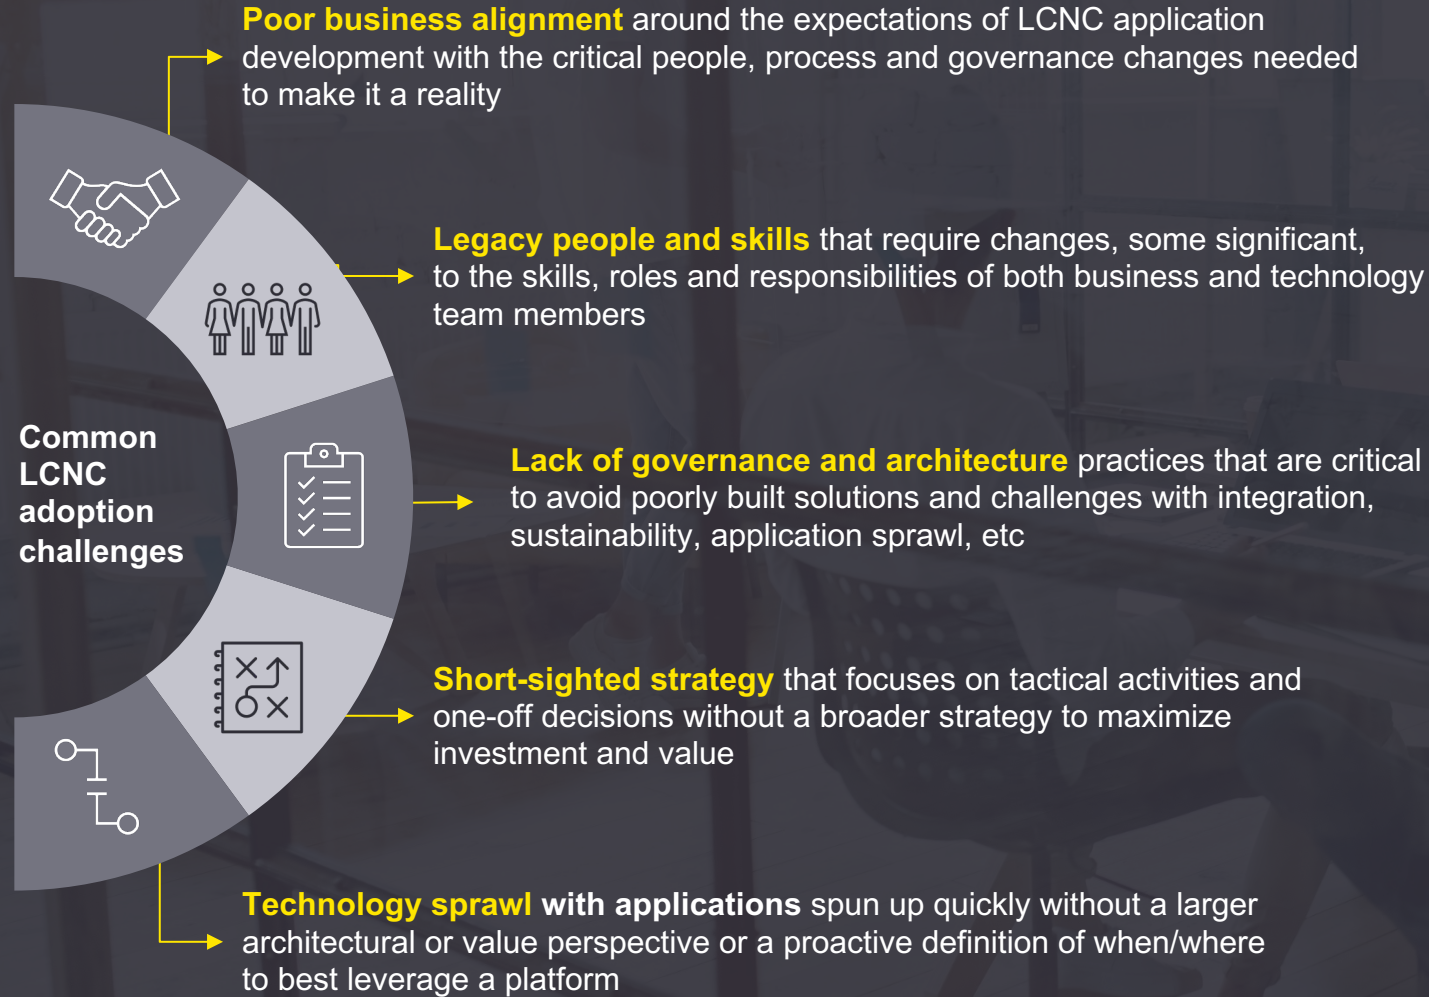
Poor business alignment around the expectations of LCNC application development with the critical people, process and governance changes needed to make it a reality

Legacy people and skills that require changes, some significant, to the skills, roles and responsibilities of both business and technology team members

Common LCNC adoption challenges

Lack of governance and architecture practices that are critical to avoid poorly built solutions and challenges with integration, sustainability, application sprawl, etc

Short-sighted strategy that focuses on tactical activities and one-off decisions without a broader strategy to maximize investment and value

Technology sprawl with applications spun up quickly without a larger architectural or value perspective or a proactive definition of when/where to best leverage a platform